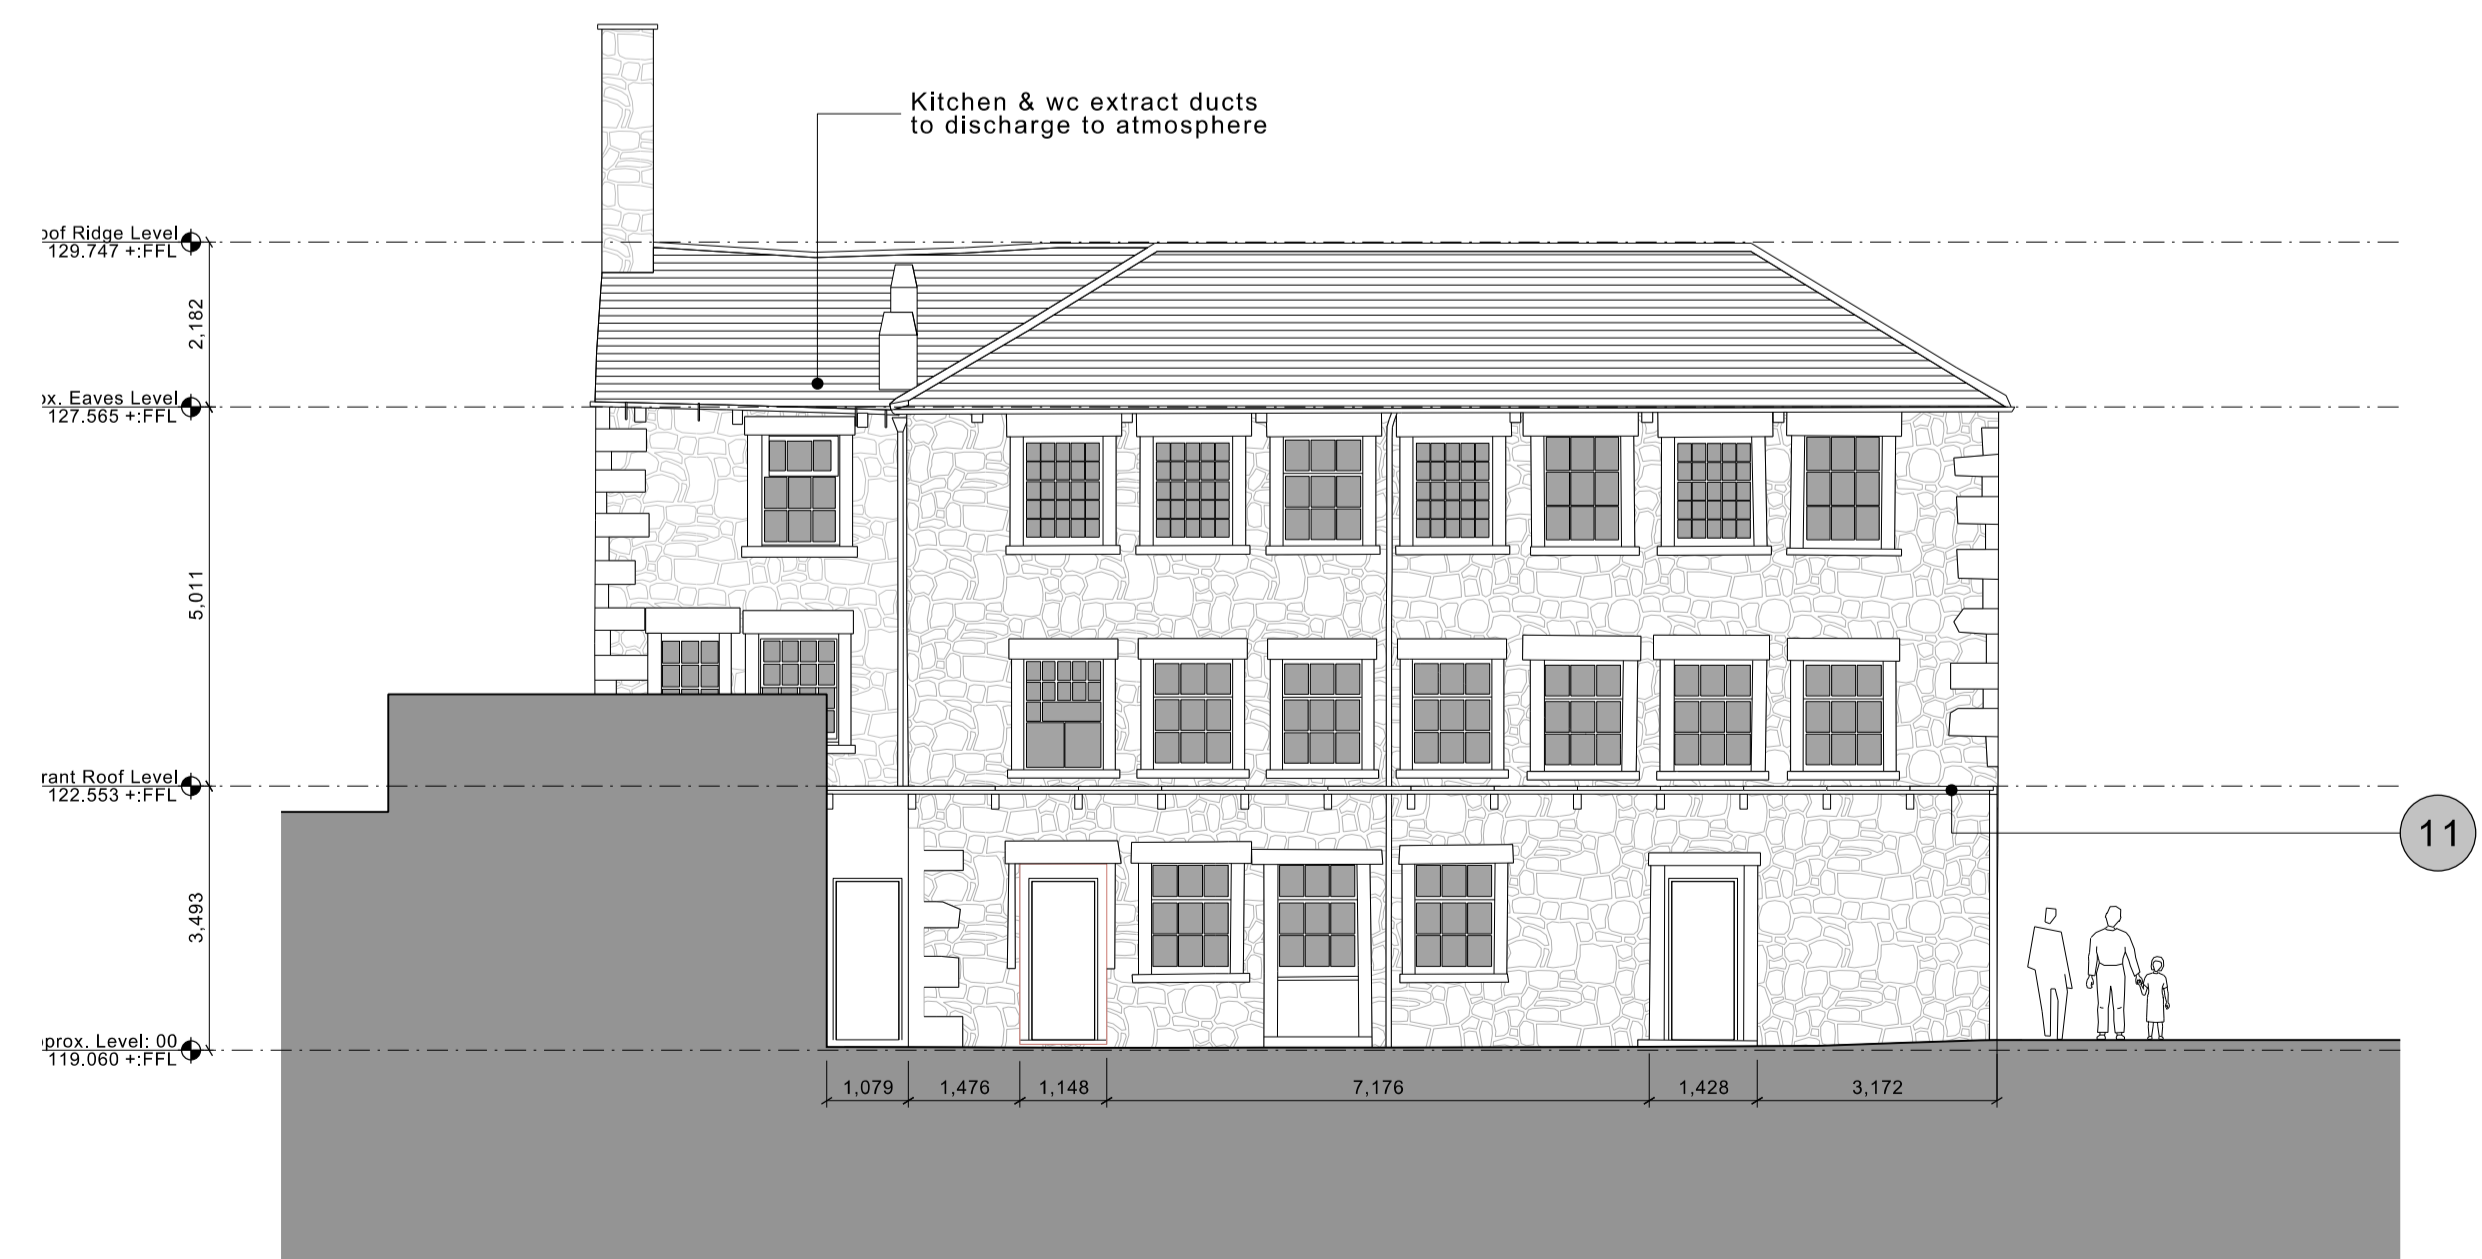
Kitchen & wc extract ducts to discharge to atmosphere

oof Ridge Level
129.747 +:FFL

2,182

ox. Eaves Level
127.565 +:FFL

5,011

rant Roof Level
122.553 +:FFL

3,493

prox. Level: 00
119.060 +:FFL

11

1,079
1,476
1,148
7,176
1,428
3,172